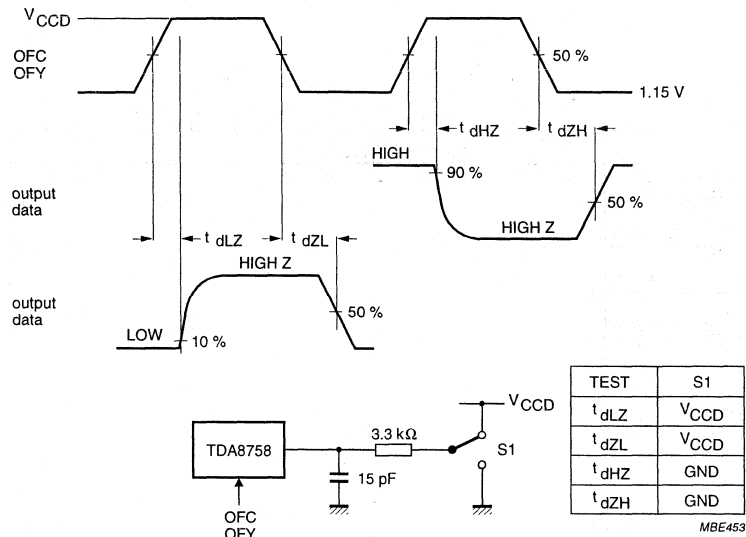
$V_{CCD}$

OFC
OFY

50 %

1.15 V

t dHZ

t dZH

HIGH

90 %

output
data

50 %

HIGH Z

t dLZ

t dZL

HIGH Z

output
data

50 %

LOW

10 %

| TEST | S1 |
|---|---|
| $t_{dLZ}$ | $V_{CCD}$ |
| $t_{dZL}$ | $V_{CCD}$ |
| $t_{dHZ}$ | GND |
| $t_{dZH}$ | GND |

$V_{CCD}$

TDA8758

3.3 kΩ

S1

15 pF

OFC
OFY

MBE453